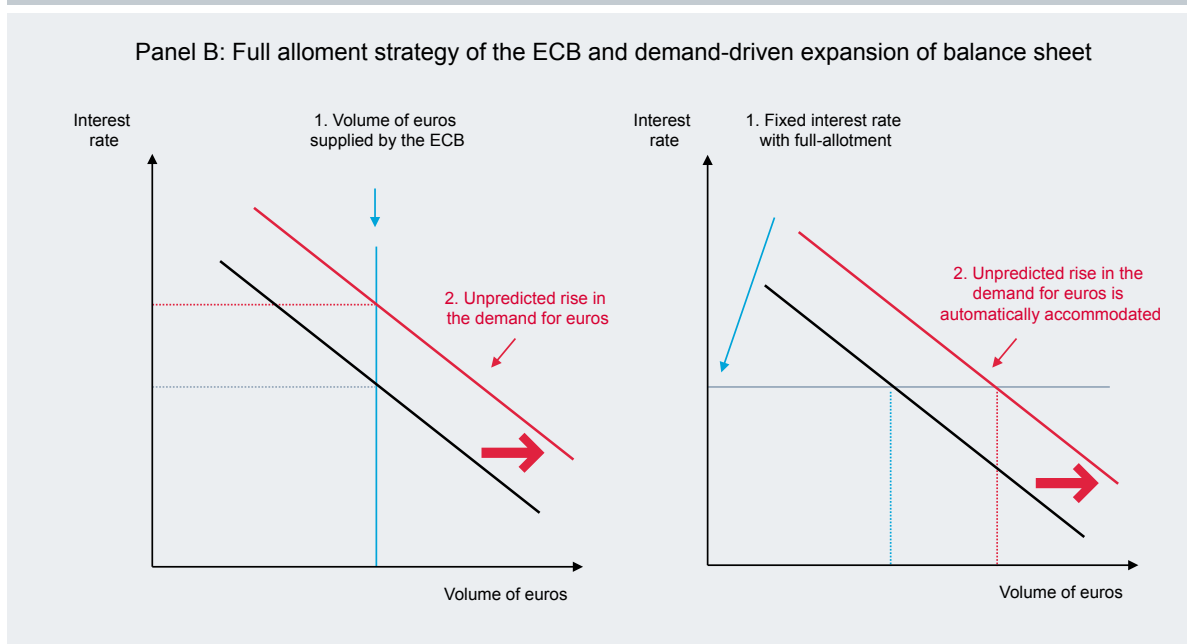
Panel B: Full alloment strategy of the ECB and demand-driven expansion of balance sheet

Interest rate

1. Volume of euros supplied by the ECB

2. Unpredicted rise in the demand for euros

Volume of euros

Interest rate

1. Fixed interest rate with full-allotment

2. Unpredicted rise in the demand for euros is automatically accommodated

Volume of euros